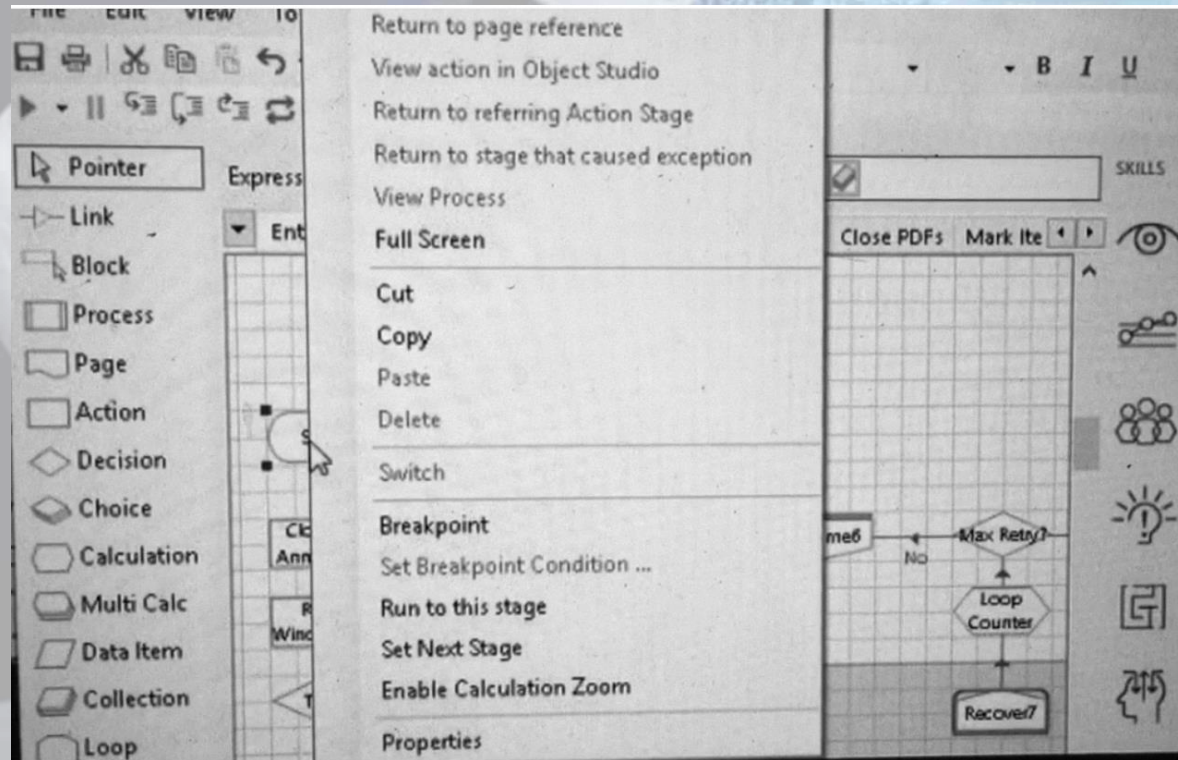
File Edit View To

Pointer
Link
Block
Process
Page
Action
Decision
Choice
Calculation
Multi Calc
Data Item
Collection
Loop

Express
Ent

Return to page reference
View action in Object Studio
Return to referring Action Stage
Return to stage that caused exception
View Process
Full Screen
Cut
Copy
Paste
Delete
Switch
Breakpoint
Set Breakpoint Condition ...
Run to this stage
Set Next Stage
Enable Calculation Zoom
Properties

B I U
SKILLS
Close PDFs Mark Ite
me6
No
Max Retry?
Loop Counter
Recover7
Cl Ann
R Wind